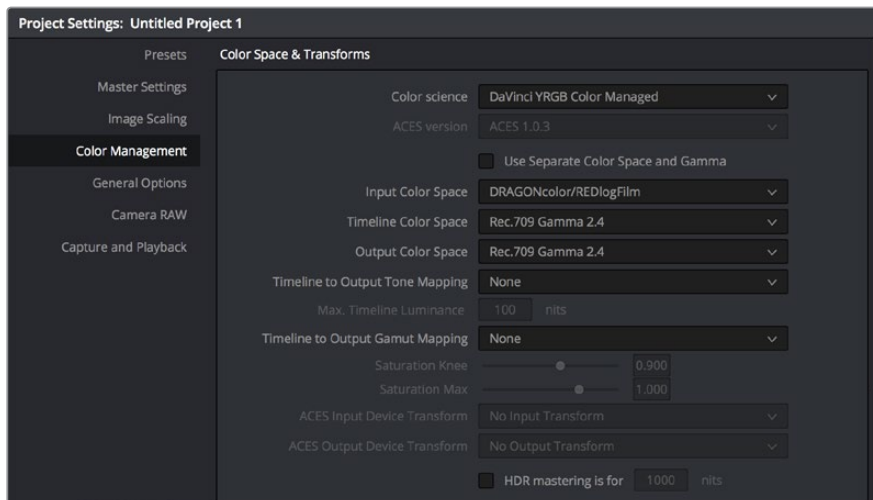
Project Settings: Untitled Project 1

Presets
Master Settings
Image Scaling
Color Management
General Options
Camera RAW
Capture and Playback

Color Space & Transforms

| | |
|---|---|
| Color science | DaVinci YRGB Color Managed |
| ACES version | ACES 1.0.3 |
| | Use Separate Color Space and Gamma |
| Input Color Space | DRAGONcolor/REDlogFilm |
| Timeline Color Space | Rec.709 Gamma 2.4 |
| Output Color Space | Rec.709 Gamma 2.4 |
| Timeline to Output Tone Mapping | None |
| Max. Timeline Luminance | 100 nits |
| Timeline to Output Gamut Mapping | None |
| Saturation Knee | 0.900 |
| Saturation Max | 1.000 |
| ACES Input Device Transform | No Input Transform |
| ACES Output Device Transform | No Output Transform |
| | HDR mastering is for 1000 nits |